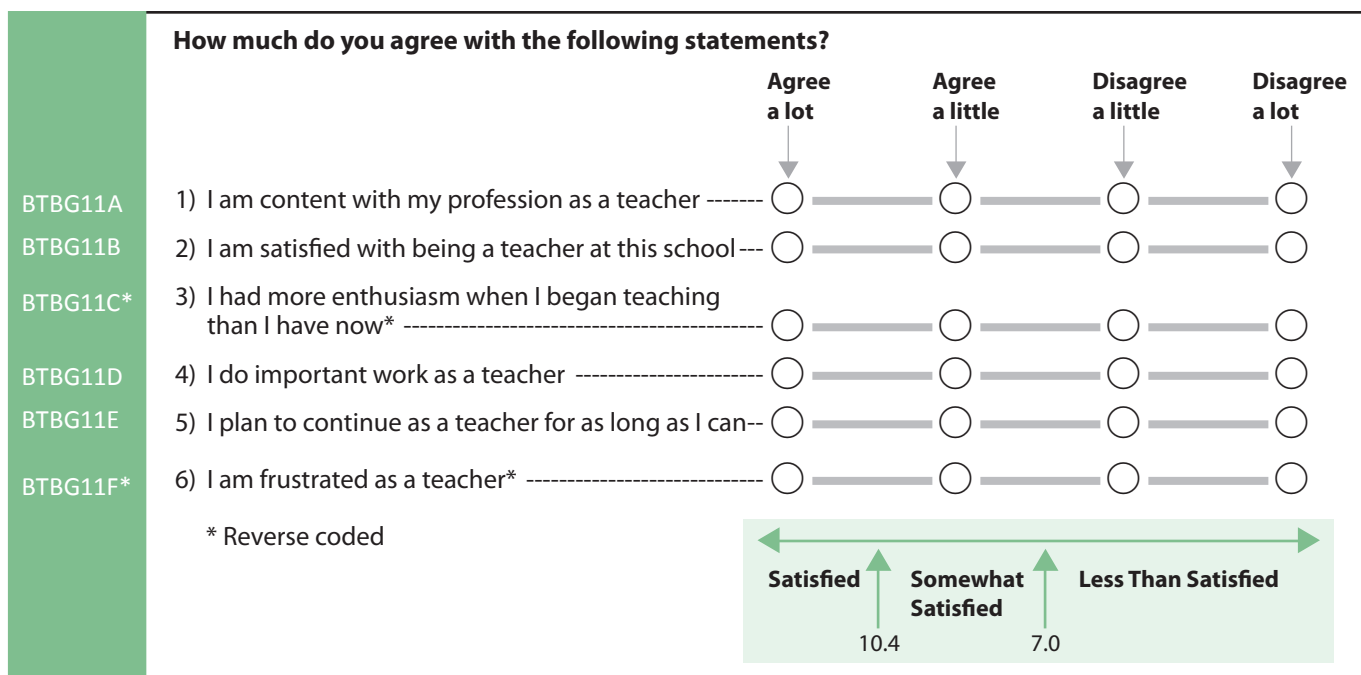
How much do you agree with the following statements?

Agree a lot | Agree a little | Disagree a little | Disagree a lot

BTBG11A 1) I am content with my profession as a teacher -------

BTBG11B 2) I am satisfied with being a teacher at this school ---

BTBG11C* 3) I had more enthusiasm when I began teaching than I have now* -------------------------------------------

BTBG11D 4) I do important work as a teacher -----------------------

BTBG11E 5) I plan to continue as a teacher for as long as I can--

BTBG11F* 6) I am frustrated as a teacher* ----------------------------

* Reverse coded

Satisfied

Somewhat Satisfied

Less Than Satisfied

10.4

7.0